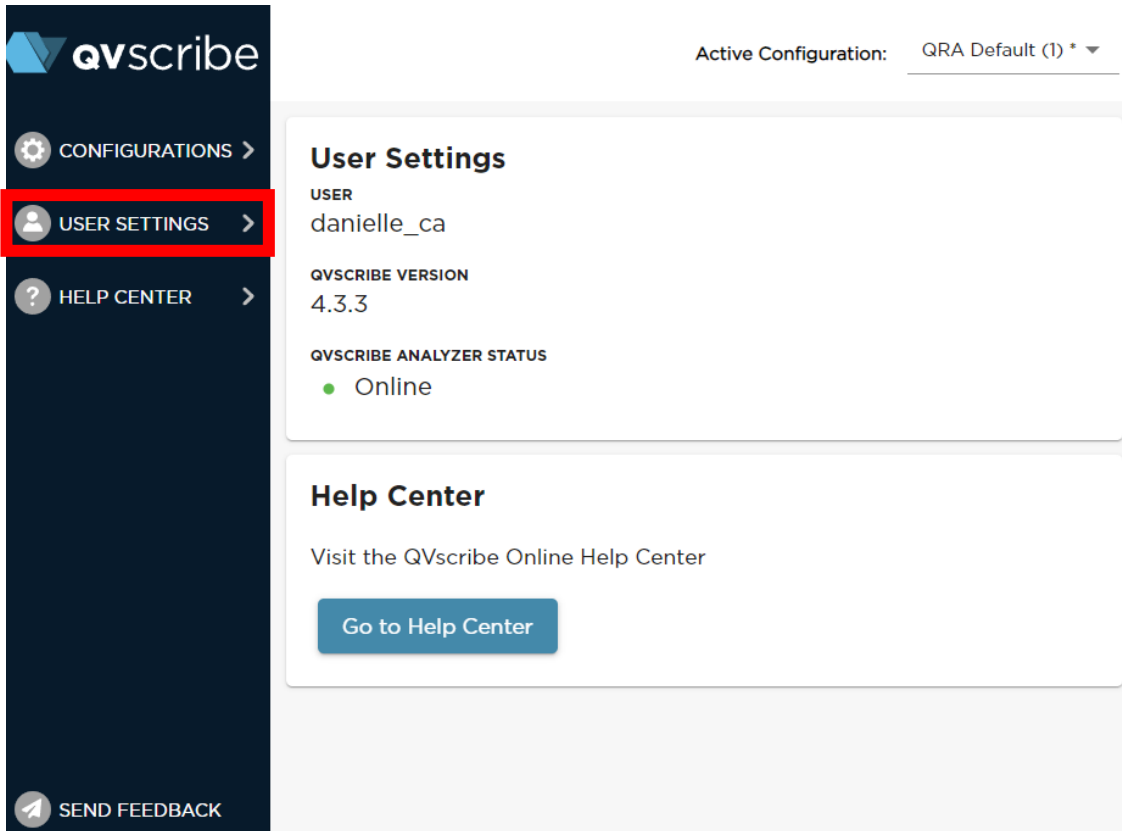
qvscribe

CONFIGURATIONS

USER SETTINGS

HELP CENTER

SEND FEEDBACK

Active Configuration: QRA Default (1) *

User Settings

USER
danielle_ca

QVSCRIBE VERSION
4.3.3

QVSCRIBE ANALYZER STATUS
Online

Help Center

Visit the QVscribe Online Help Center

Go to Help Center